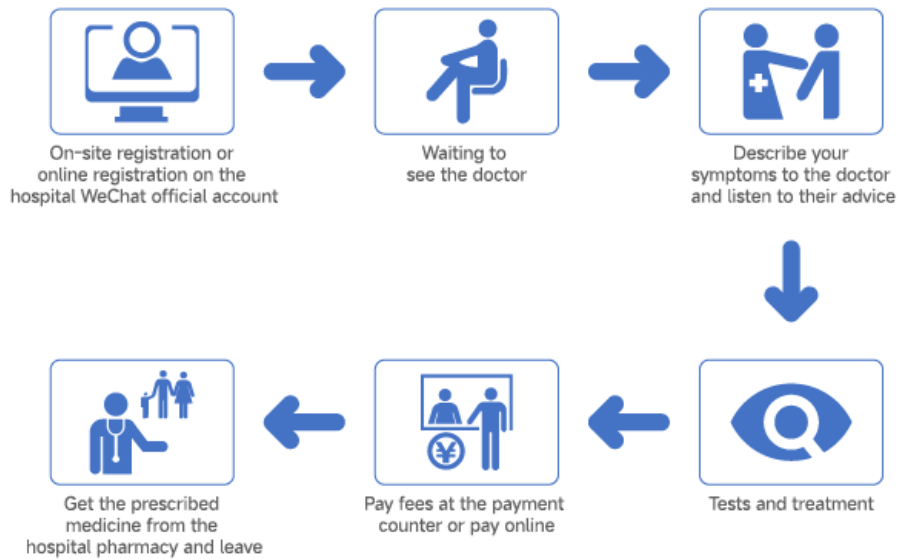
On-site registration or online registration on the hospital WeChat official account

Waiting to see the doctor

Describe your symptoms to the doctor and listen to their advice

Tests and treatment

¥

Pay fees at the payment counter or pay online

Get the prescribed medicine from the hospital pharmacy and leave